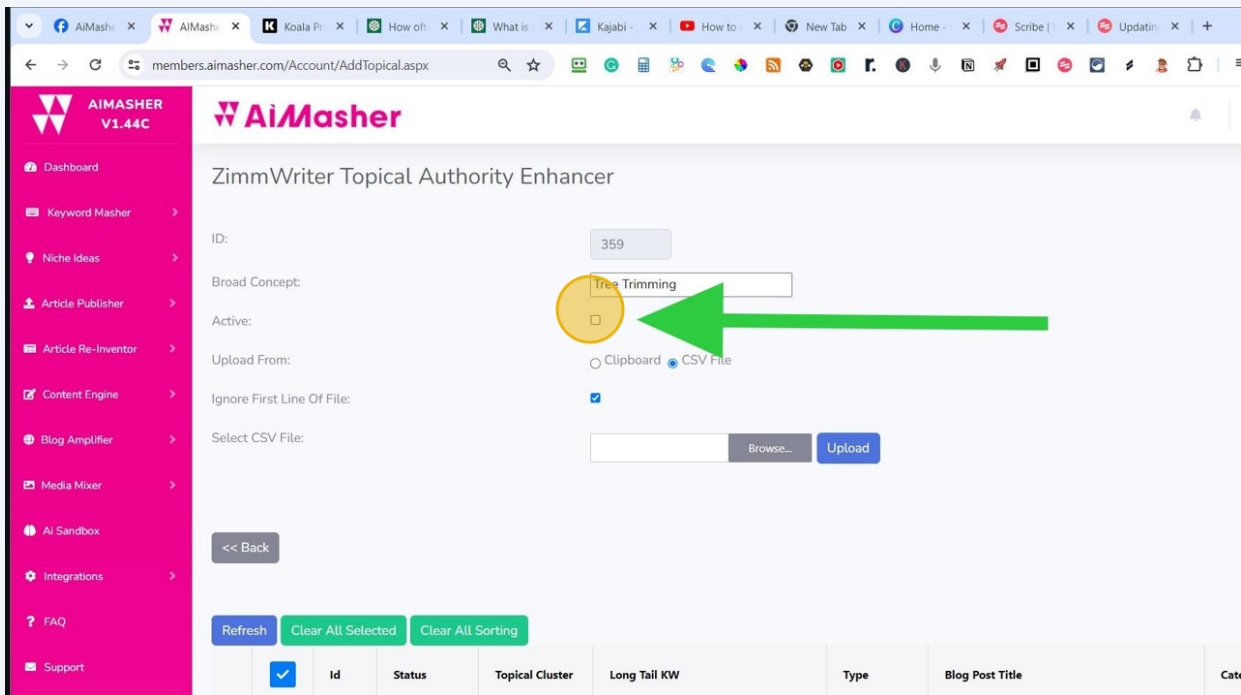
AiMashe × AiMashe × Koala Pr × How oft × What is × Kajabi - × How to × New Tab × Home - × Scribe | × Updatin × +

members.aimasher.com/Account/AddTopical.aspx

AIMASHER V1.44C

AiMasher

Dashboard
Keyword Masher
Niche Ideas
Article Publisher
Article Re-Inventor
Content Engine
Blog Amplifier
Media Mixer
Ai Sandbox
Integrations
FAQ
Support

ZimmWriter Topical Authority Enhancer

ID: 359

Broad Concept: Tree Trimming

Active:

Upload From: Clipboard CSV File

Ignore First Line Of File:

Select CSV File: Browse... Upload

<< Back

Refresh Clear All Selected Clear All Sorting

| | Id | Status | Topical Cluster | Long Tail KW | Type | Blog Post Title | Cat |
|---|---|---|---|---|---|---|---|